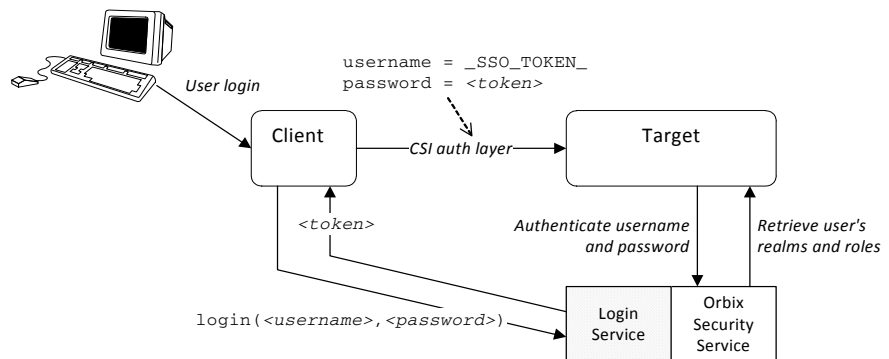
User login

username = _SSO_TOKEN_
password = <token>

Client

CSI auth layer

Target

<token>

Authenticate username and password

Retrieve user's realms and roles

login(<username>,<password>)

Login Service

Orbix Security Service